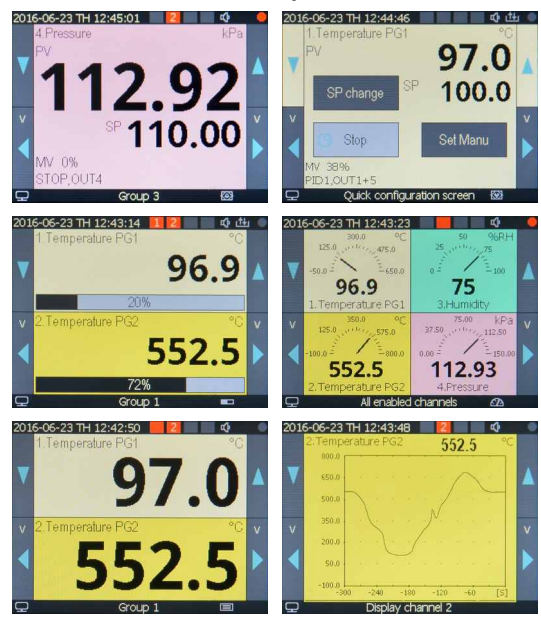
2016-06-23 TH 12:45:01 2
4.Pressure kPa
PV
112.92
SP 110.00
MV 0%
STOP,OUT4
v v
Group 3

2016-06-23 TH 12:44:46
1.Temperature PG1 °C
PV
97.0
SP change
SP 100.0
Stop
Set Manu
v v
MV 38%
PID1,OUT1+5
Quick configuration screen

2016-06-23 TH 12:43:14 1 2
1.Temperature PG1 °C
96.9
20%
v v
2.Temperature PG2 °C
552.5
72%
Group 1

2016-06-23 TH 12:43:23
125.0 300.0 475.0 °C
-50.0 650.0
96.9
1.Temperature PG1
25 50 75 %RH
0 100
75
3.Humidity
v v
125.0 350.0 575.0 °C
-100.0 800.0
552.5
2.Temperature PG2
37.50 75.00 112.50 kPa
0.00 150.00
112.93
4.Pressure
All enabled channels

2016-06-23 TH 12:42:50 2
1.Temperature PG1 °C
97.0
v v
2.Temperature PG2 °C
552.5
Group 1

2016-06-23 TH 12:43:48
2.Temperature PG2 552.5 °C
800.0
650.0
500.0
350.0
200.0
50.0
-100.0
-300 -240 -180 -120 -60 [S]
v v
Display channel 2